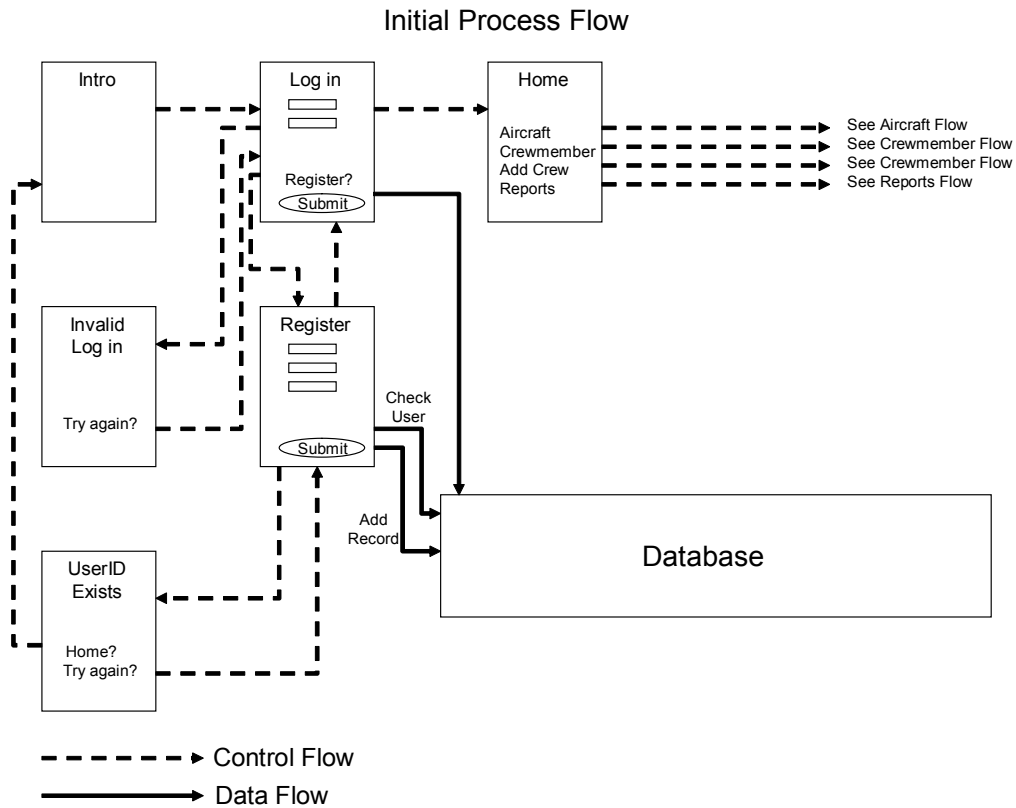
Initial Process Flow

Intro

Log in

Register?

Submit

Home

Aircraft
Crewmember
Add Crew
Reports

See Aircraft Flow
See Crewmember Flow
See Crewmember Flow
See Reports Flow

Invalid Log in

Try again?

Register

Submit

Check User

Add Record

Database

UserID Exists

Home?
Try again?

Control Flow

Data Flow